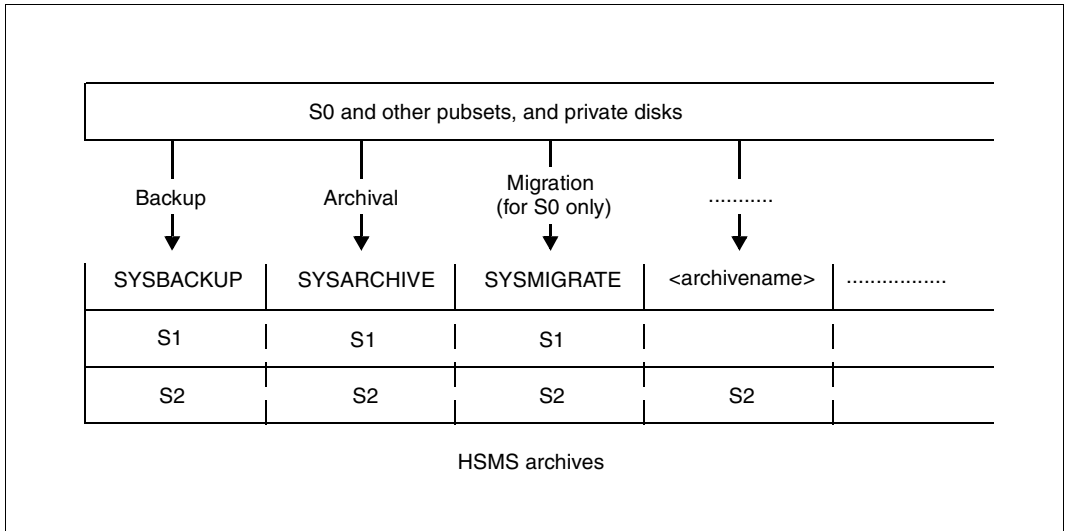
S0 and other pubsets, and private disks

Backup

Archival

Migration (for S0 only)

...........

| SYSBACKUP | SYSARCHIVE | SYSMIGRATE | <archivename> | ................ |
|---|---|---|---|---|
| S1 | S1 | S1 | | |
| S2 | S2 | S2 | S2 | |

HSMS archives